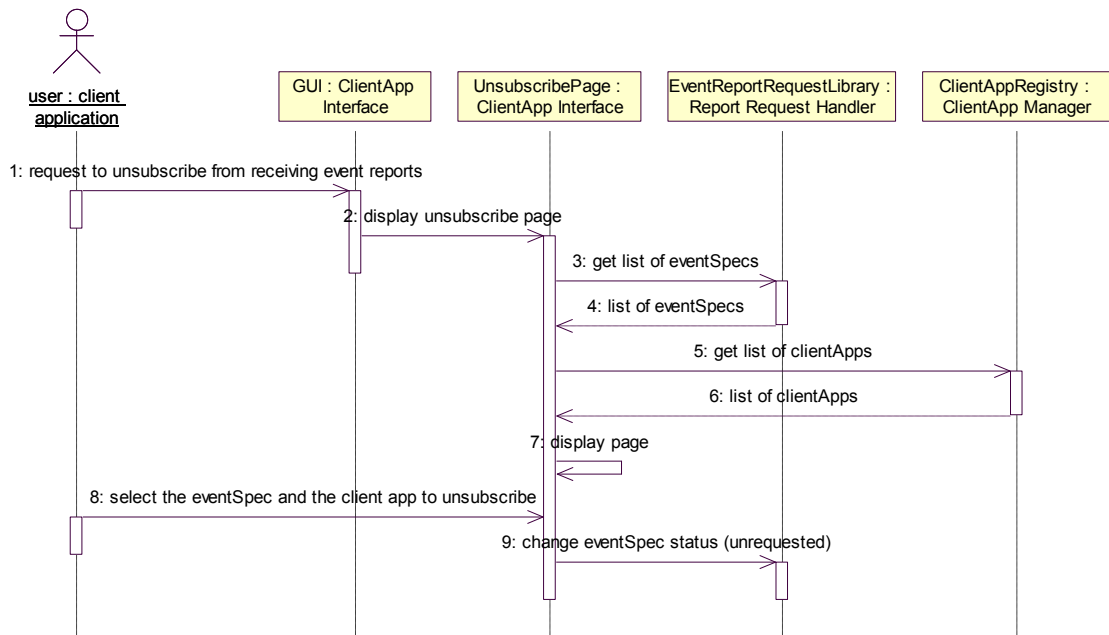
user : client application

GUI : ClientApp Interface

UnsubscribePage : ClientApp Interface

EventReportRequestLibrary : Report Request Handler

ClientAppRegistry : ClientApp Manager

1: request to unsubscribe from receiving event reports

2: display unsubscribe page

3: get list of eventSpecs

4: list of eventSpecs

5: get list of clientApps

6: list of clientApps

7: display page

8: select the eventSpec and the client app to unsubscribe

9: change eventSpec status (unrequested)